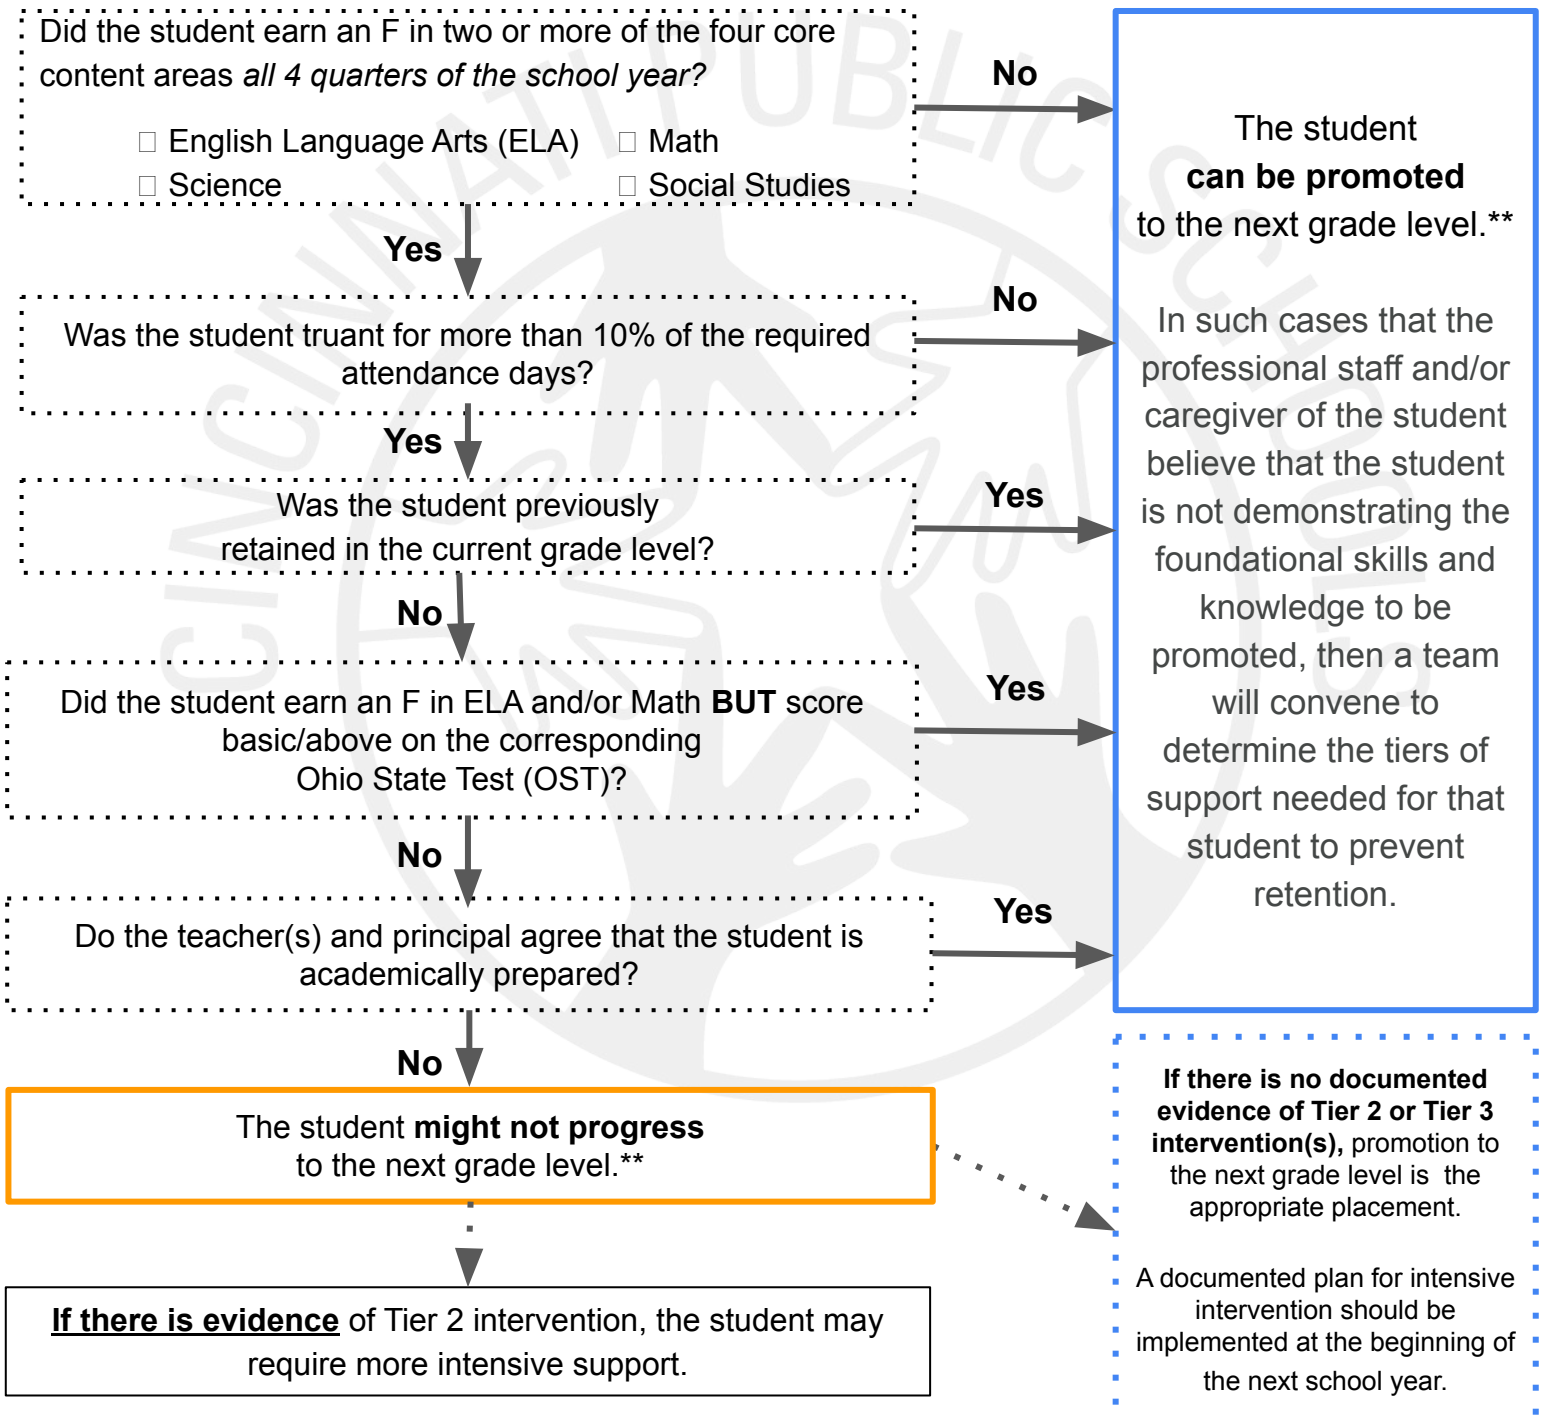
Did the student earn an F in two or more of the four core content areas *all 4 quarters of the school year?*

☐ English Language Arts (ELA) ☐ Math
☐ Science ☐ Social Studies

No

Yes

Was the student truant for more than 10% of the required attendance days?

No

Yes

Was the student previously retained in the current grade level?

Yes

No

Did the student earn an F in ELA and/or Math **BUT** score basic/above on the corresponding Ohio State Test (OST)?

Yes

No

Do the teacher(s) and principal agree that the student is academically prepared?

Yes

No

The student **might not progress** to the next grade level.**

**If there is evidence** of Tier 2 intervention, the student may require more intensive support.

The student **can be promoted** to the next grade level.**

In such cases that the professional staff and/or caregiver of the student believe that the student is not demonstrating the foundational skills and knowledge to be promoted, then a team will convene to determine the tiers of support needed for that student to prevent retention.

**If there is no documented evidence of Tier 2 or Tier 3 intervention(s),** promotion to the next grade level is the appropriate placement.

A documented plan for intensive intervention should be implemented at the beginning of the next school year.

CINCINNATI PUBLIC SCHOOLS